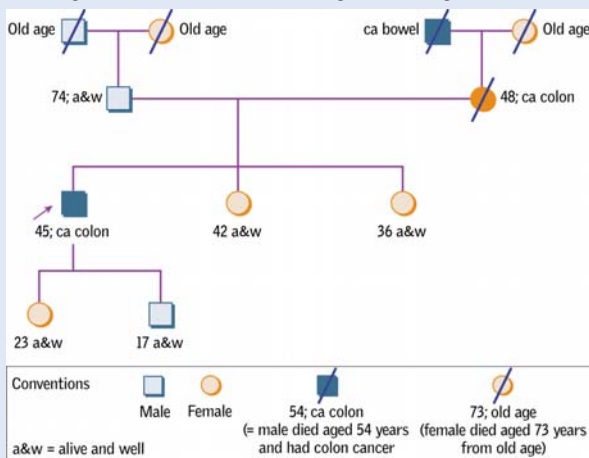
Old age
Old age
ca bowel
Old age
74; a&w
48; ca colon
45; ca colon
42 a&w
36 a&w
23 a&w
17 a&w

Conventions
Male Female
54; ca colon (= male died aged 54 years and had colon cancer
73; old age (female died aged 73 years from old age)
a&w = alive and well